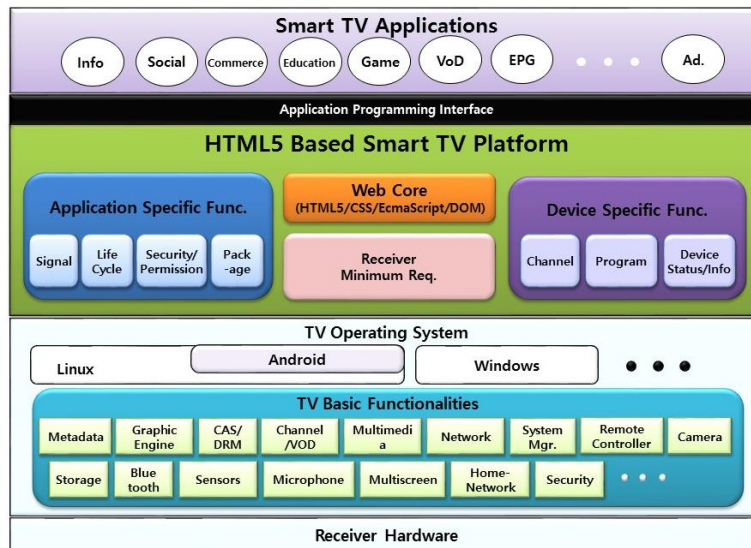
Smart TV Applications

Info
Social
Commerce
Education
Game
VoD
EPG
Ad.

Application Programming Interface

HTML5 Based Smart TV Platform

Application Specific Func.

Signal
Life Cycle
Security/ Permission
Pack -age

Web Core
(HTML5/CSS/EcmaScript/DOM)

Receiver Minimum Req.

Device Specific Func.

Channel
Program
Device Status/Info

TV Operating System

Linux
Android
Windows

TV Basic Functionalities

Metadata
Graphic Engine
CAS/ DRM
Channel /VOD
Multimedi a
Network
System Mgr.
Remote Controller
Camera
Storage
Blue tooth
Sensors
Microphone
Multiscreen
Home- Network
Security

Receiver Hardware